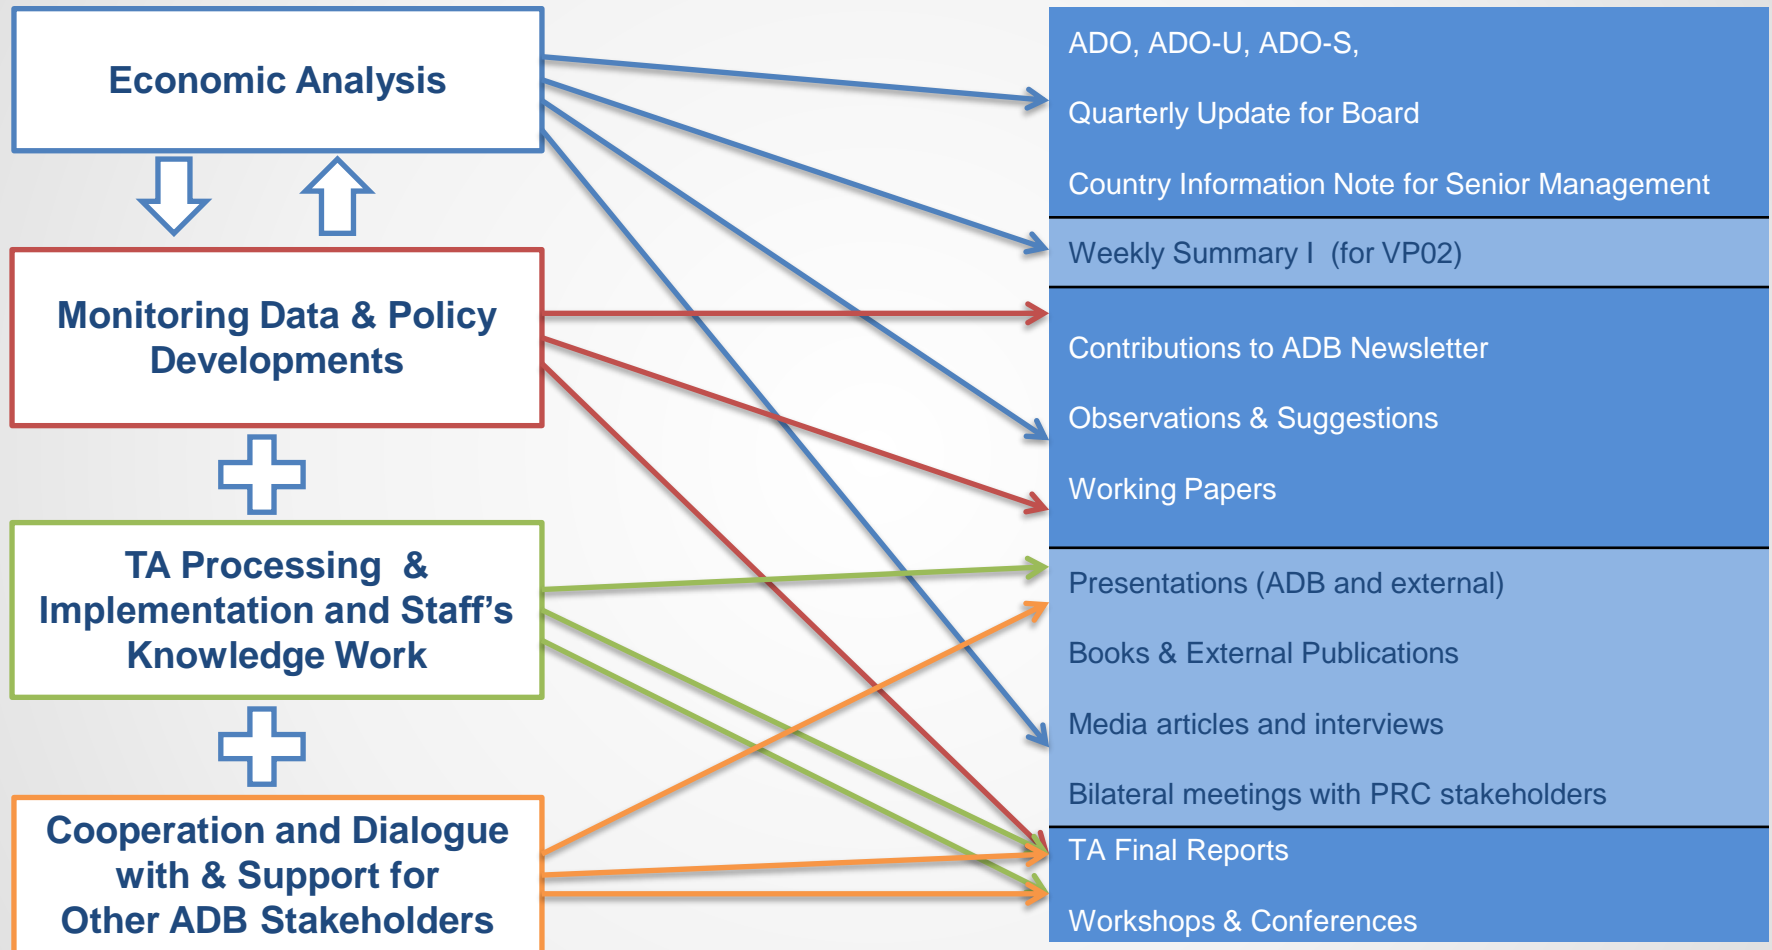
Economic Analysis

Monitoring Data & Policy Developments

TA Processing & Implementation and Staff’s Knowledge Work

Cooperation and Dialogue with & Support for Other ADB Stakeholders

ADO, ADO-U, ADO-S,

Quarterly Update for Board

Country Information Note for Senior Management

Weekly Summary I (for VP02)

Contributions to ADB Newsletter

Observations & Suggestions

Working Papers

Presentations (ADB and external)

Books & External Publications

Media articles and interviews

Bilateral meetings with PRC stakeholders

TA Final Reports

Workshops & Conferences